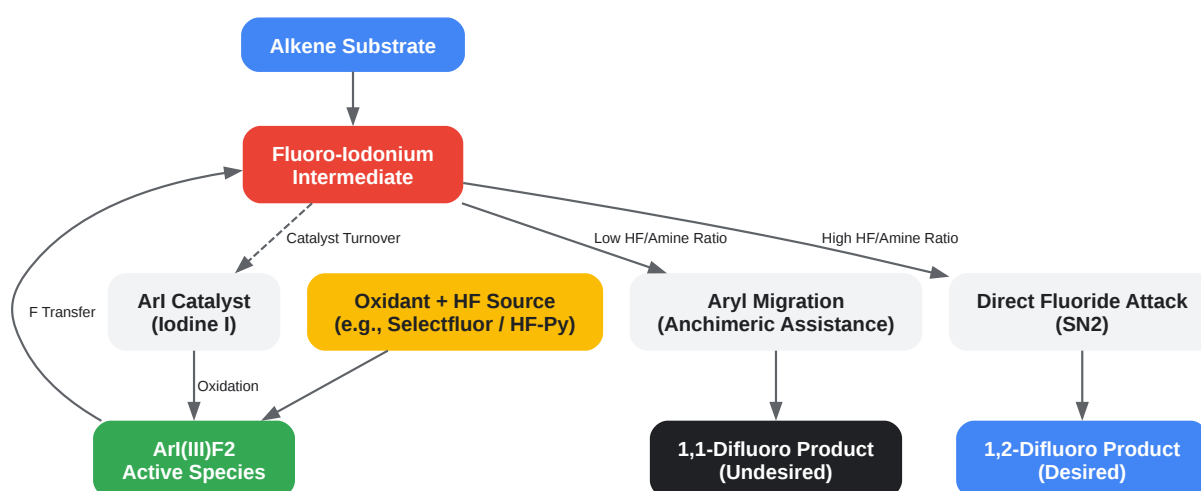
Alkene Substrate

Fluoro-Iodonium Intermediate

Catalyst Turnover

Low HF/Amine Ratio

High HF/Amine Ratio

F Transfer

ArI Catalyst (Iodine I)

Oxidant + HF Source (e.g., Selectfluor / HF-Py)

Aryl Migration (Anchimeric Assistance)

Direct Fluoride Attack (SN2)

Oxidation

ArI(III)F2 Active Species

1,1-Difluoro Product (Undesired)

1,2-Difluoro Product (Desired)